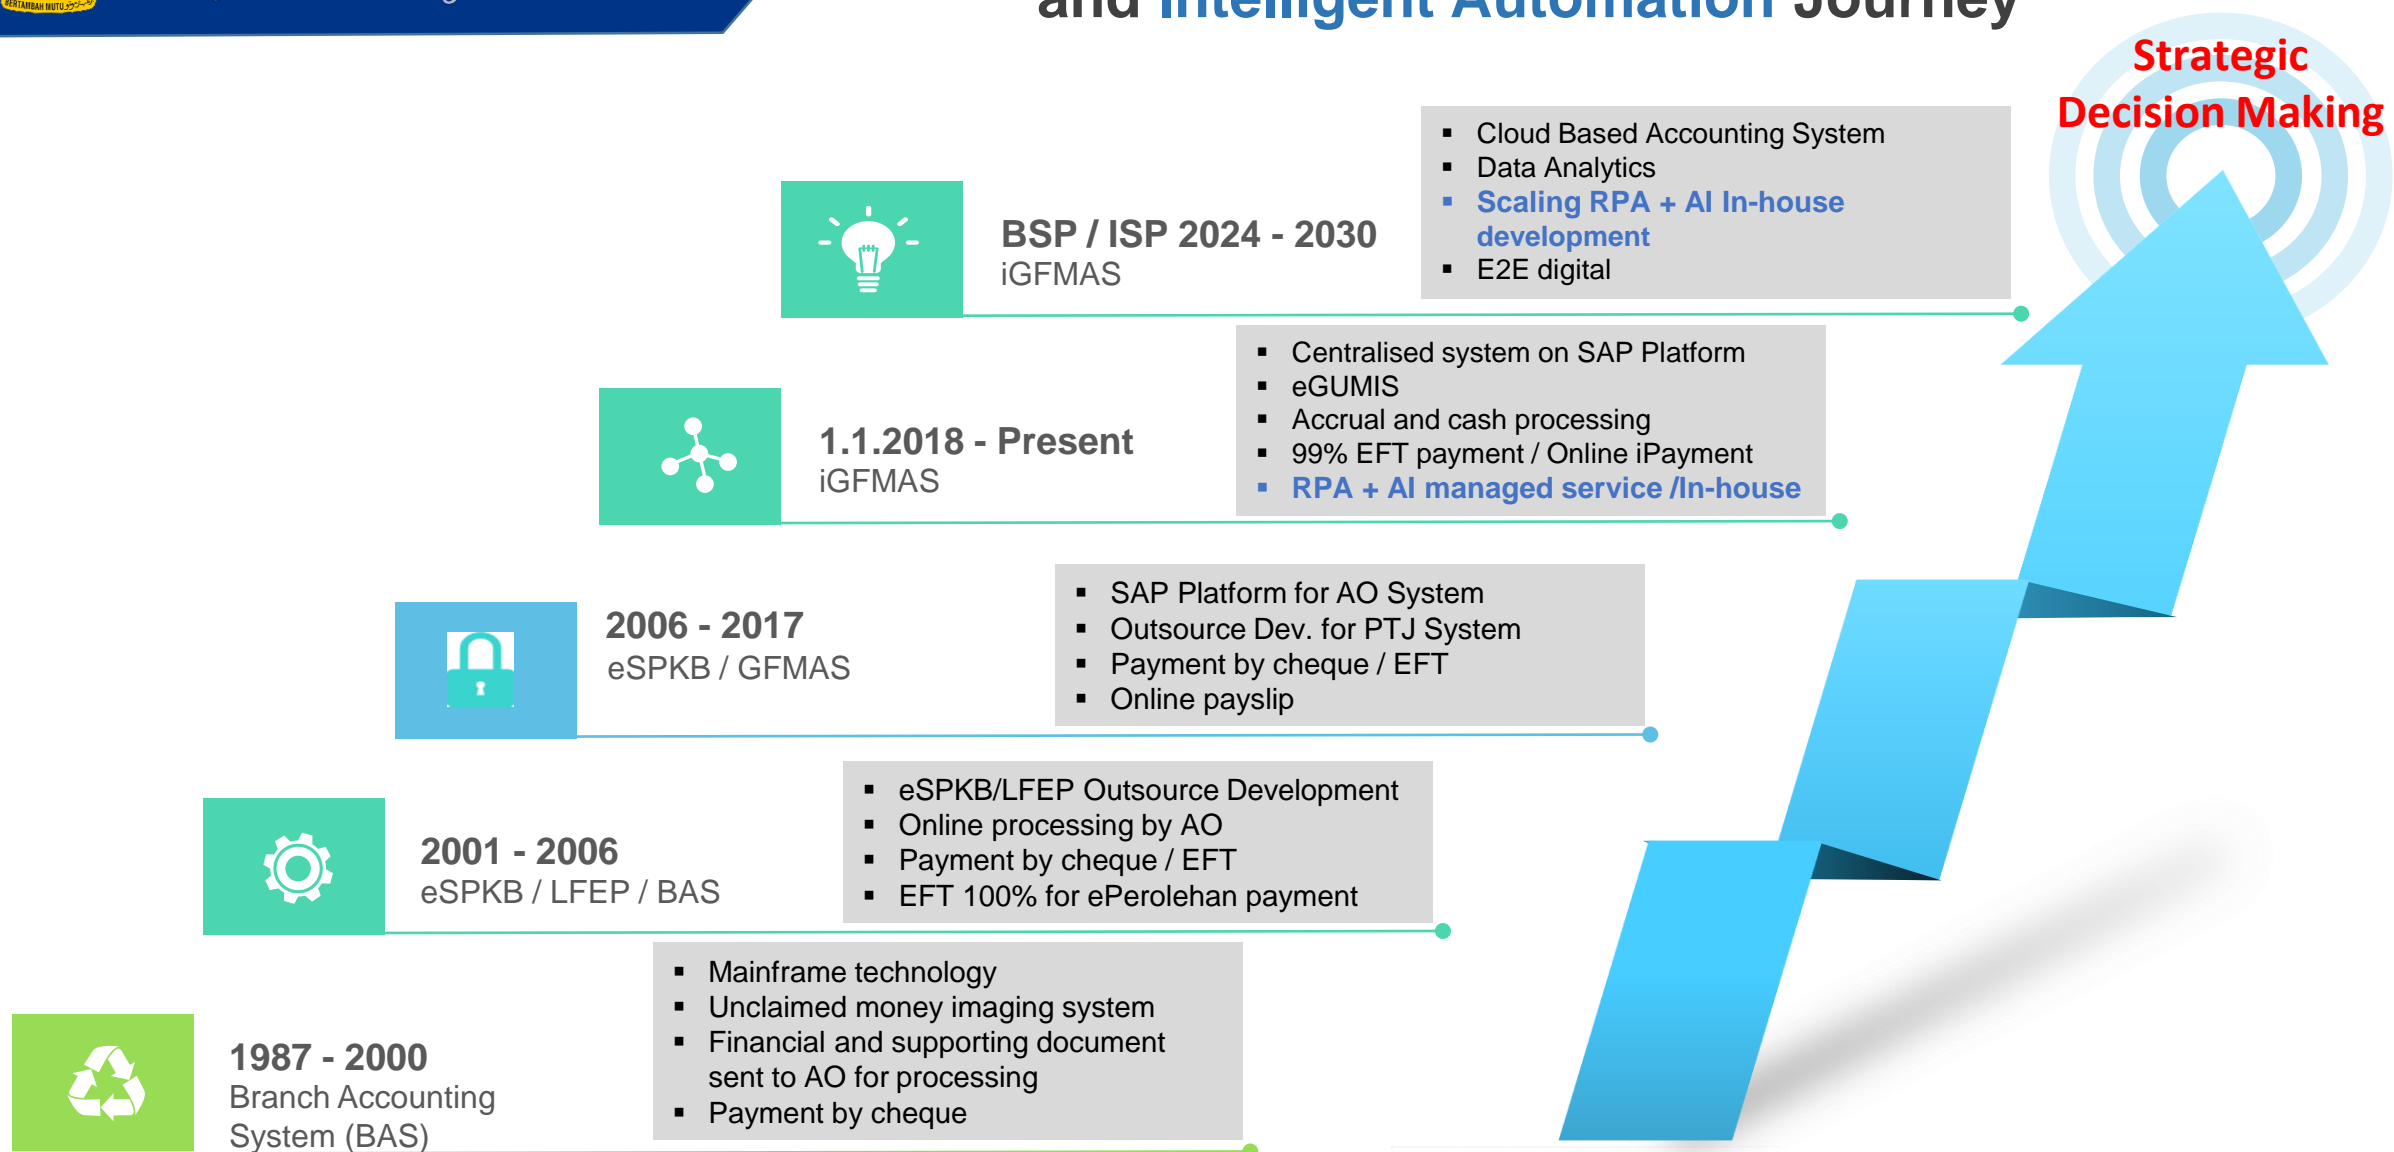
and Intelligent Automation Journey

Strategic Decision Making

- Cloud Based Accounting System
- Data Analytics
- Scaling RPA + AI In-house development
- E2E digital

BSP / ISP 2024 - 2030
iGFMAS

- Centralised system on SAP Platform
- eGUMIS
- Accrual and cash processing
- 99% EFT payment / Online iPayment
- RPA + AI managed service /In-house

1.1.2018 - Present
iGFMAS

2006 - 2017
eSPKB / GFMAS

- SAP Platform for AO System
- Outsource Dev. for PTJ System
- Payment by cheque / EFT
- Online payslip

- eSPKB/LFEP Outsource Development
- Online processing by AO
- Payment by cheque / EFT
- EFT 100% for ePerolehan payment

2001 - 2006
eSPKB / LFEP / BAS

- Mainframe technology
- Unclaimed money imaging system
- Financial and supporting document sent to AO for processing
- Payment by cheque

1987 - 2000
Branch Accounting System (BAS)